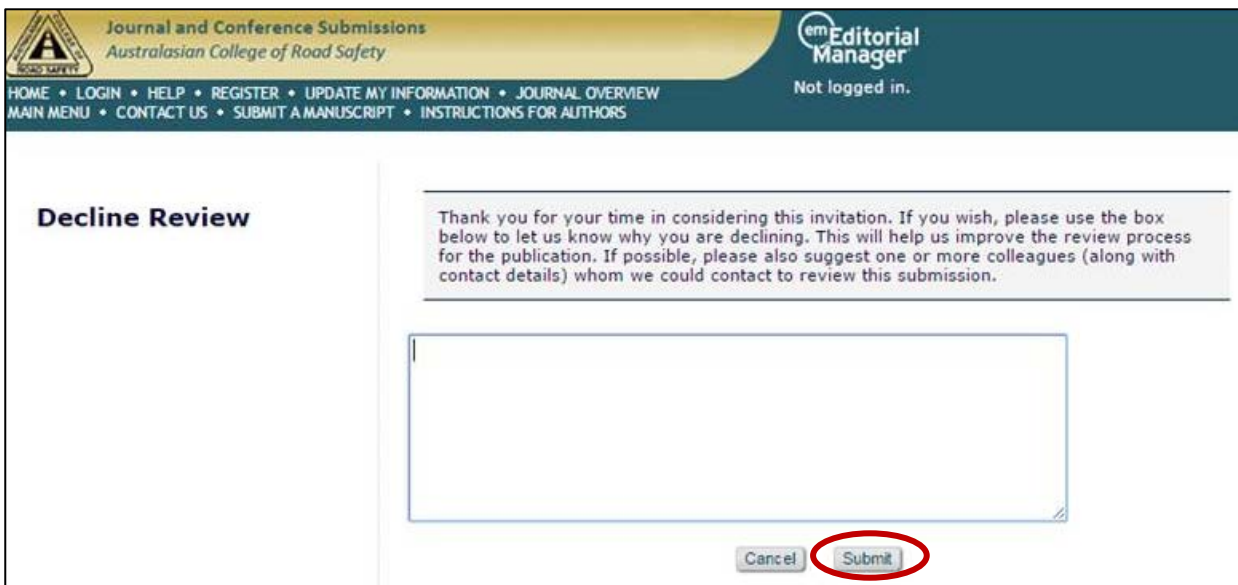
ROAD SAFETY

Journal and Conference Submissions
Australasian College of Road Safety

em Editorial Manager

Not logged in.

HOME • LOGIN • HELP • REGISTER • UPDATE MY INFORMATION • JOURNAL OVERVIEW
MAIN MENU • CONTACT US • SUBMIT A MANUSCRIPT • INSTRUCTIONS FOR AUTHORS

Decline Review

Thank you for your time in considering this invitation. If you wish, please use the box below to let us know why you are declining. This will help us improve the review process for the publication. If possible, please also suggest one or more colleagues (along with contact details) whom we could contact to review this submission.

Cancel Submit